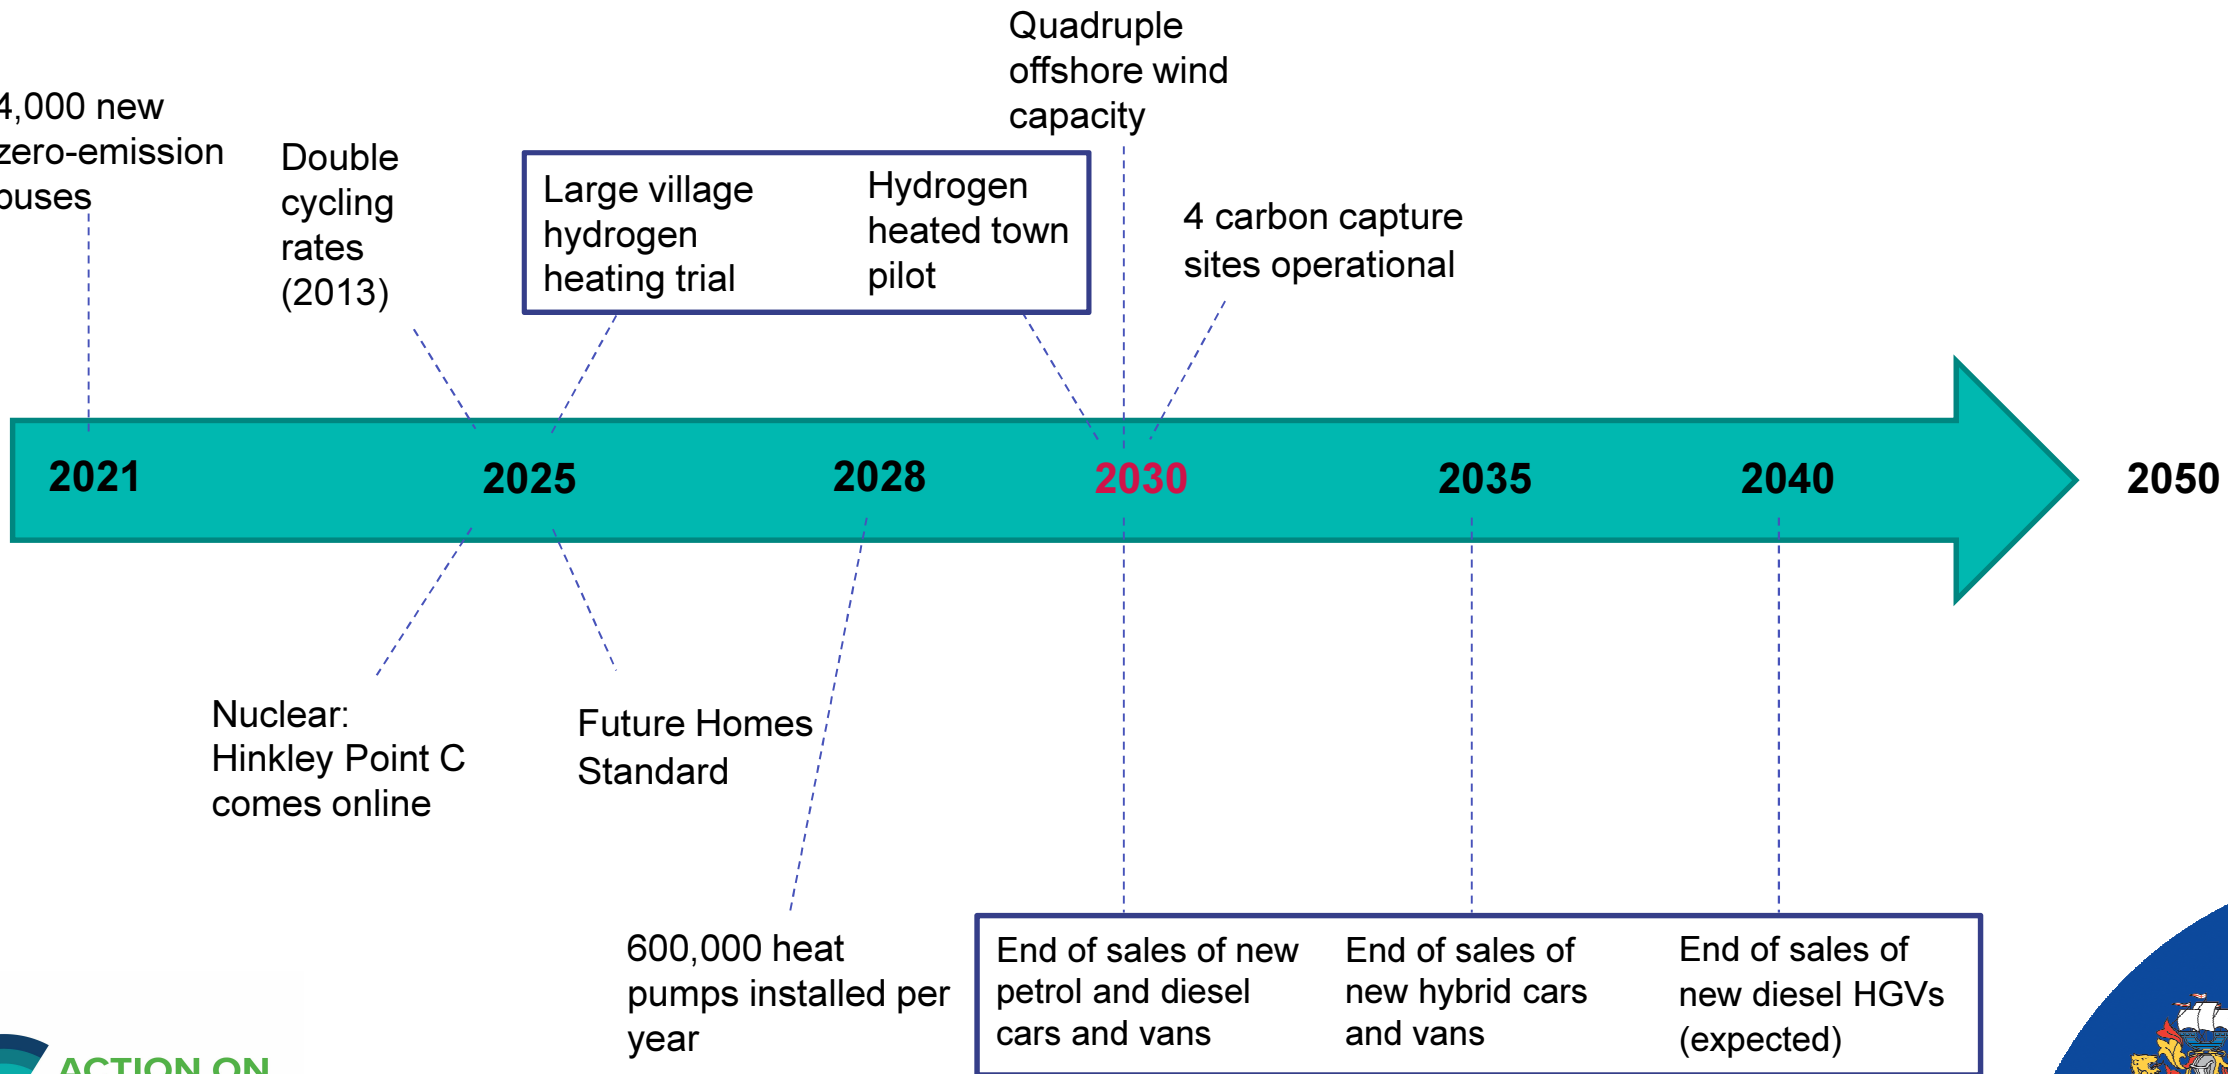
4,000 new zero-emission buses

Double cycling rates (2013)

Large village hydrogen heating trial

Hydrogen heated town pilot

Quadruple offshore wind capacity

4 carbon capture sites operational

2021

2025

2028

2030

2035

2040

2050

Nuclear: Hinkley Point C comes online

Future Homes Standard

600,000 heat pumps installed per year

End of sales of new petrol and diesel cars and vans

End of sales of new hybrid cars and vans

End of sales of new diesel HGVs (expected)

ACTION ON